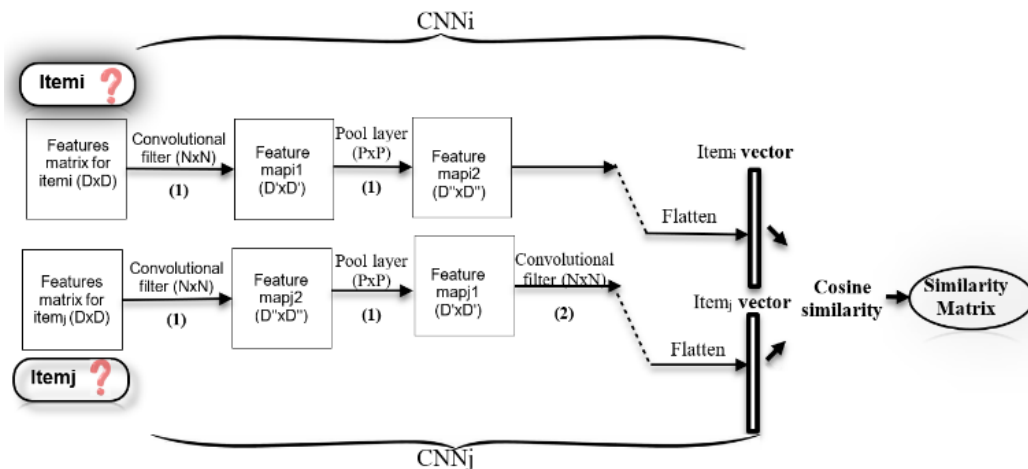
CNNi

Itemi ?

Features matrix for itemi (DxD)

Convolutional filter (NxN)

(1)

Feature mapi1 (D'xD')

Pool layer (PxP)

(1)

Feature mapi2 (D"xD")

Itemi vector

Flatten

Features matrix for itemj (DxD)

Convolutional filter (NxN)

(1)

Feature mapj2 (D"xD")

Pool layer (PxP)

(1)

Feature mapj1 (D'xD')

Convolutional filter (NxN)

(2)

Itemj vector

Cosine similarity

Similarity Matrix

Flatten

Itemj ?

CNNj